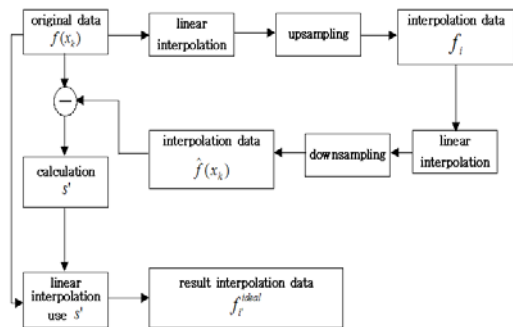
original data $f(x_k)$

linear interpolation

upsampling

interpolation data $f_i$

$-$

linear interpolation

downsampling

interpolation data $\hat{f}(x_k)$

calculation $s'$

linear interpolation use $s'$

result interpolation data $f_i^{ideal}$